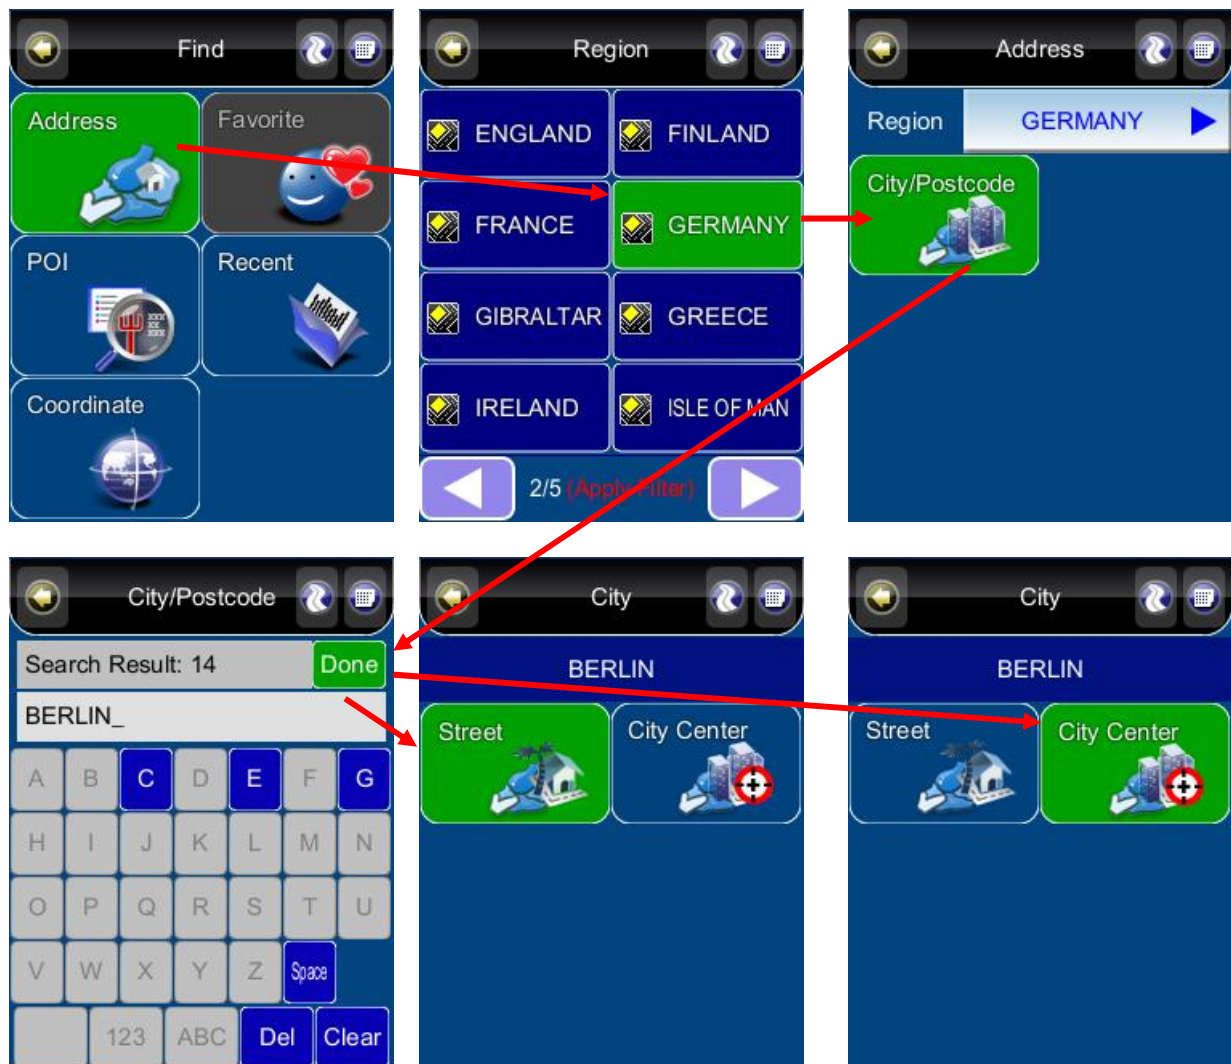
Find

Address
Favorite
POI
Recent
Coordinate

Region

ENGLAND
FINLAND
FRANCE
GERMANY
GIBRALTAR
GREECE
IRELAND
ISLE OF MAN
2/5 (Apply Filter)

Address

Region
GERMANY
City/Postcode

City/Postcode

Search Result: 14
Done
BERLIN_

A B C D E F G
H I J K L M N
O P Q R S T U
V W X Y Z Space
123 ABC Del Clear

City

BERLIN
Street
City Center

City

BERLIN
Street
City Center